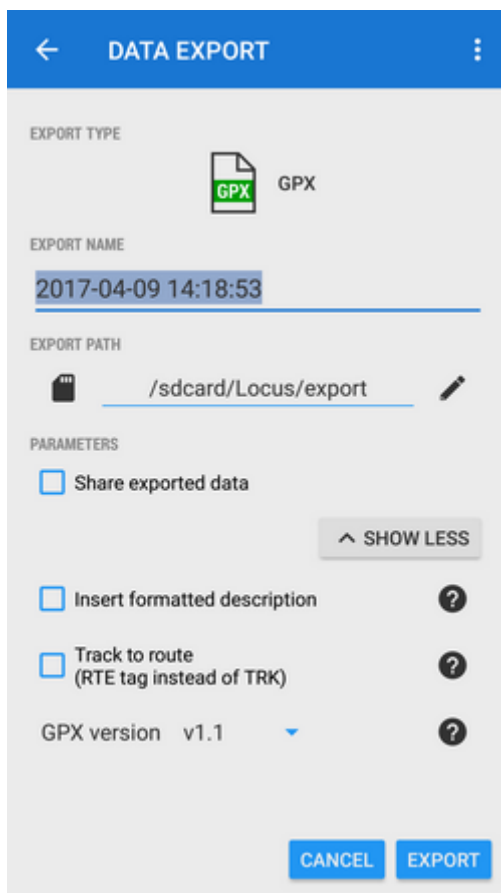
DATA EXPORT

EXPORT TYPE

GPX

GPX

EXPORT NAME

2017-04-09 14:18:53

EXPORT PATH

/sdcard/Locus/export

PARAMETERS

Share exported data

SHOW LESS

Insert formatted description

Track to route
(RTE tag instead of TRK)

GPX version v1.1

CANCEL

EXPORT